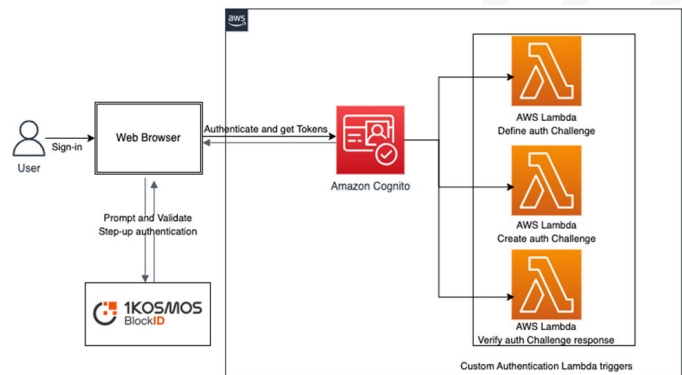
aws

User

Sign-in

Web Browser

Authenticate and get Tokens

Amazon Cognito

Prompt and Validate Step-up authentication

1KOSMOS BlockID

AWS Lambda
Define auth Challenge

AWS Lambda
Create auth Challenge

AWS Lambda
Verify auth Challenge response

Custom Authentication Lambda triggers